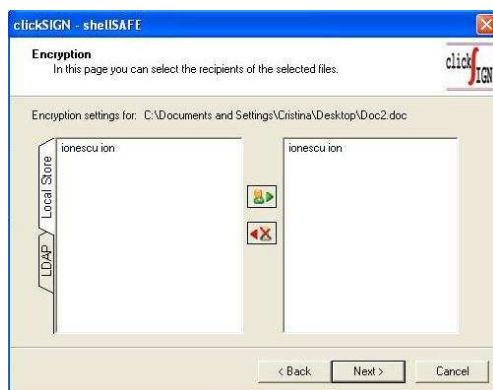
clickSIGN - shellSAFE

Encryption
In this page you can select the recipients of the selected files.

clickSIGN

Encryption settings for: C:\Documents and Settings\Cristina\Desktop\Doc2.doc

Local Store

LDAP

ionescu ion

ionescu ion

< Back

Next >

Cancel